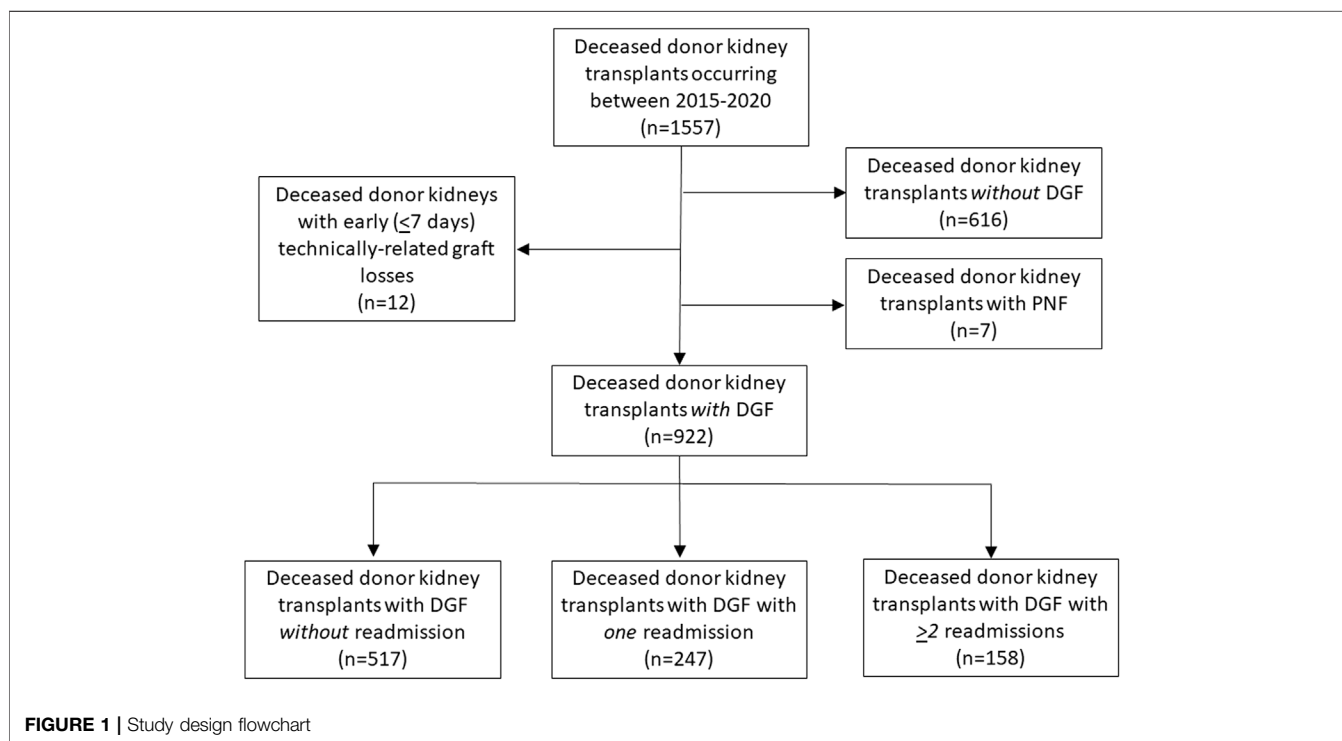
Deceased donor kidney transplants occurring between 2015-2020 (n=1557)

Deceased donor kidneys with early ($\leq$7 days) technically-related graft losses (n=12)

Deceased donor kidney transplants *without* DGF (n=616)

Deceased donor kidney transplants with PNF (n=7)

Deceased donor kidney transplants *with* DGF (n=922)

Deceased donor kidney transplants with DGF *without* readmission (n=517)

Deceased donor kidney transplants with DGF with *one* readmission (n=247)

Deceased donor kidney transplants with DGF with $\geq$*2* readmissions (n=158)

**FIGURE 1 |** Study design flowchart